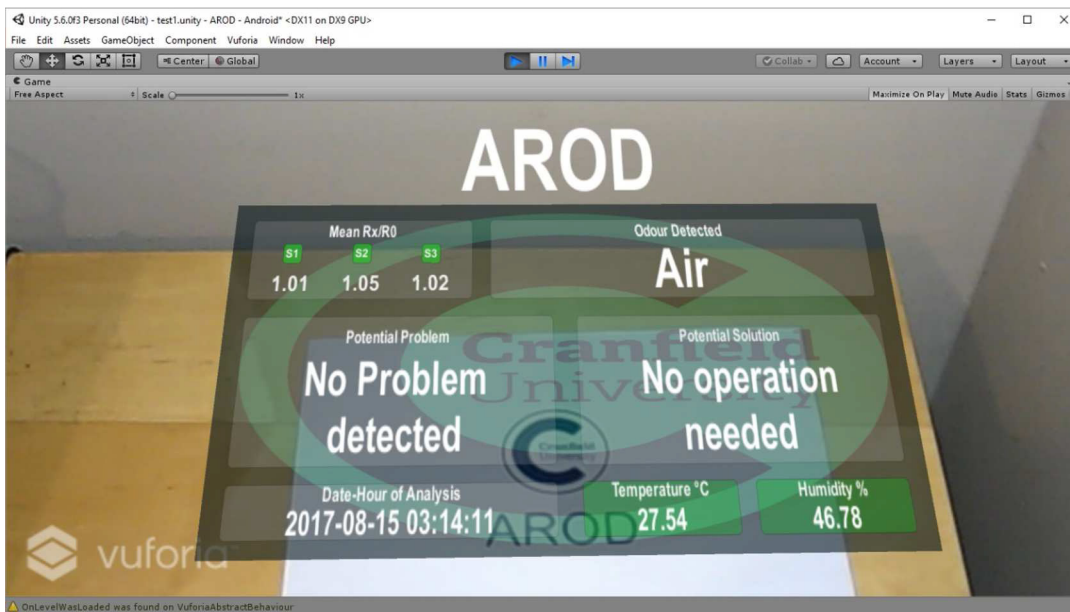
Unity 5.6.0f3 Personal (64bit) - test1.unity - AROD - Android* <DX11 on DX9 GPU>
File Edit Assets GameObject Component Vuforia Window Help
Center Global
Collab Account Layers Layout
Game
Free Aspect Scale 1x
Maximize On Play Mute Audio Stats Gizmos

AROD

Mean Rx/R0
S1 S2 S3
1.01 1.05 1.02

Odour Detected
Air

Potential Problem
No Problem detected

Potential Solution
No operation needed

Cranfield University

Date-Hour of Analysis
2017-08-15 03:14:11

AROD

Temperature °C
27.54

Humidity %
46.78

vuforia

OnLevelWasLoaded was found on VuforiaAbstractBehaviour